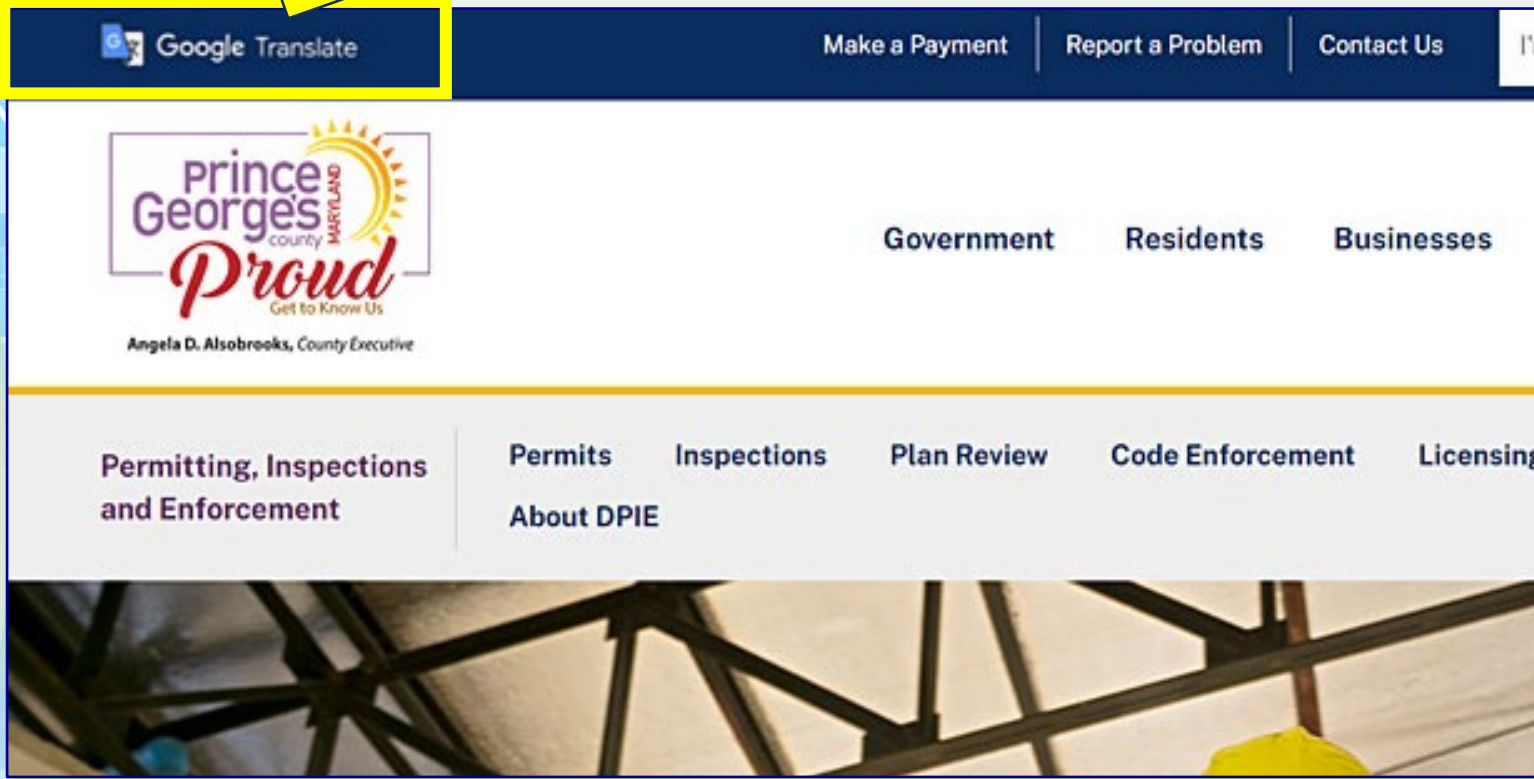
Google Translate

Make a Payment | Report a Problem | Contact Us

I'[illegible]

Prince George's County MARYLAND Proud Get to Know Us

Angela D. Alsobrooks, County Executive

Government Residents Businesses

Permitting, Inspections and Enforcement

Permits Inspections Plan Review Code Enforcement Licensing

About DPIE